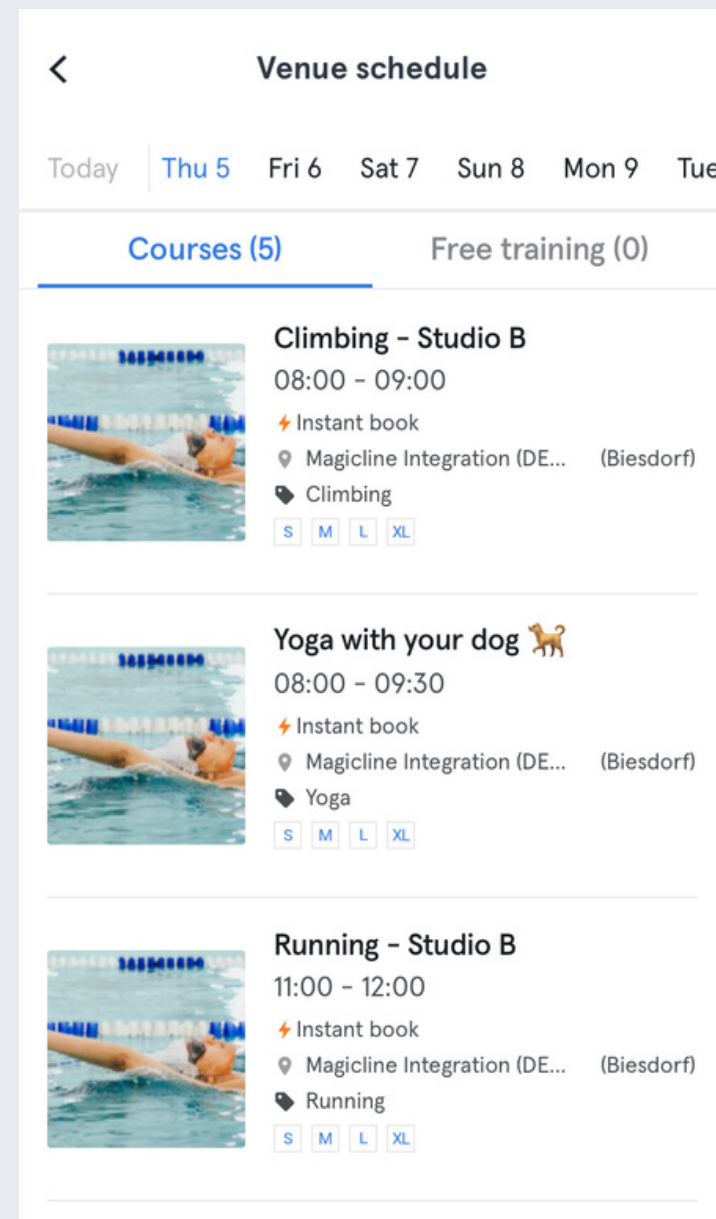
<

Venue schedule

Today Thu 5 Fri 6 Sat 7 Sun 8 Mon 9 Tue

Courses (5) Free training (0)

Climbing - Studio B
08:00 - 09:00
Instant book
Magicline Integration (DE... (Biesdorf)
Climbing
S M L XL

Yoga with your dog 🐕
08:00 - 09:30
Instant book
Magicline Integration (DE... (Biesdorf)
Yoga
S M L XL

Running - Studio B
11:00 - 12:00
Instant book
Magicline Integration (DE... (Biesdorf)
Running
S M L XL